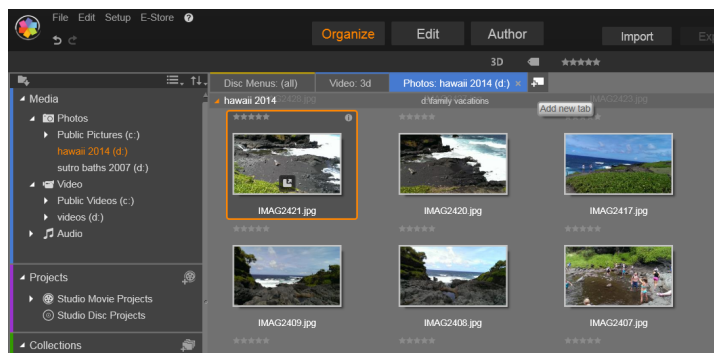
File Edit Setup E-Store ?

Organize Edit Author Import Exp

3D

Disc Menus: (all) Video: 3d Photos: hawaii 2014 (d:) ×

hawaii 2014 d:\family vacations Add new tab

Media
Photos
Public Pictures (c:)
hawaii 2014 (d:)
sutro baths 2007 (d:)
Video
Public Videos (c:)
videos (d:)
Audio

Projects
Studio Movie Projects
Studio Disc Projects

Collections

IMAG2421.jpg
IMAG2420.jpg
IMAG2417.jpg
IMAG2409.jpg
IMAG2408.jpg
IMAG2407.jpg